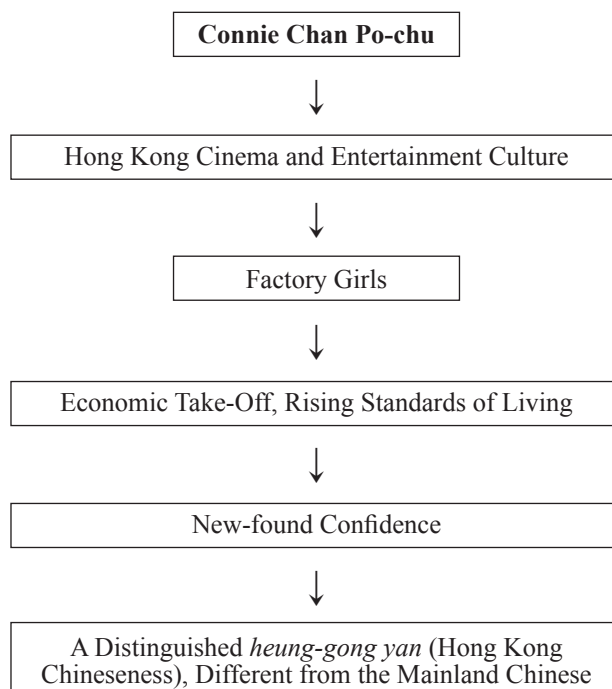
**Connie Chan Po-chu**

↓

Hong Kong Cinema and Entertainment Culture

↓

Factory Girls

↓

Economic Take-Off, Rising Standards of Living

↓

New-found Confidence

↓

A Distinguished *heung-gong yan* (Hong Kong Chineseness), Different from the Mainland Chinese